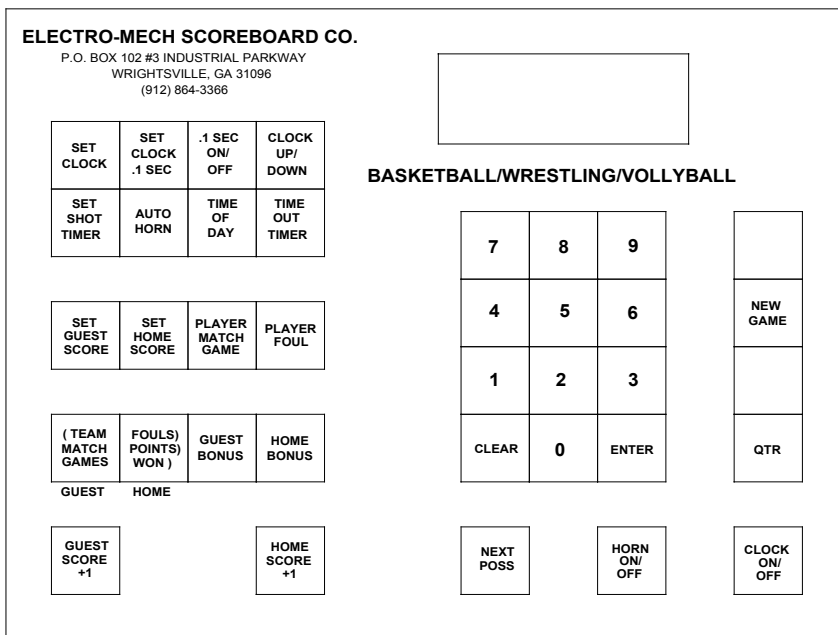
ELECTRO-MECH SCOREBOARD CO.
P.O. BOX 102 #3 INDUSTRIAL PARKWAY
WRIGHTSVILLE, GA 31096
(912) 864-3366

| SET CLOCK | SET CLOCK .1 SEC | .1 SEC ON/ OFF | CLOCK UP/ DOWN |
|---|---|---|---|
| SET SHOT TIMER | AUTO HORN | TIME OF DAY | TIME OUT TIMER |

BASKETBALL/WRESTLING/VOLLYBALL

| SET GUEST SCORE | SET HOME SCORE | PLAYER MATCH GAME | PLAYER FOUL |
|---|---|---|---|

| ( TEAM MATCH GAMES | FOULS) POINTS) WON ) | GUEST BONUS | HOME BONUS |
|---|---|---|---|

GUEST HOME

| 7 | 8 | 9 |
|---|---|---|
| 4 | 5 | 6 |
| 1 | 2 | 3 |
| CLEAR | 0 | ENTER |

NEW GAME

QTR

GUEST SCORE +1

HOME SCORE +1

NEXT POSS

HORN ON/ OFF

CLOCK ON/ OFF